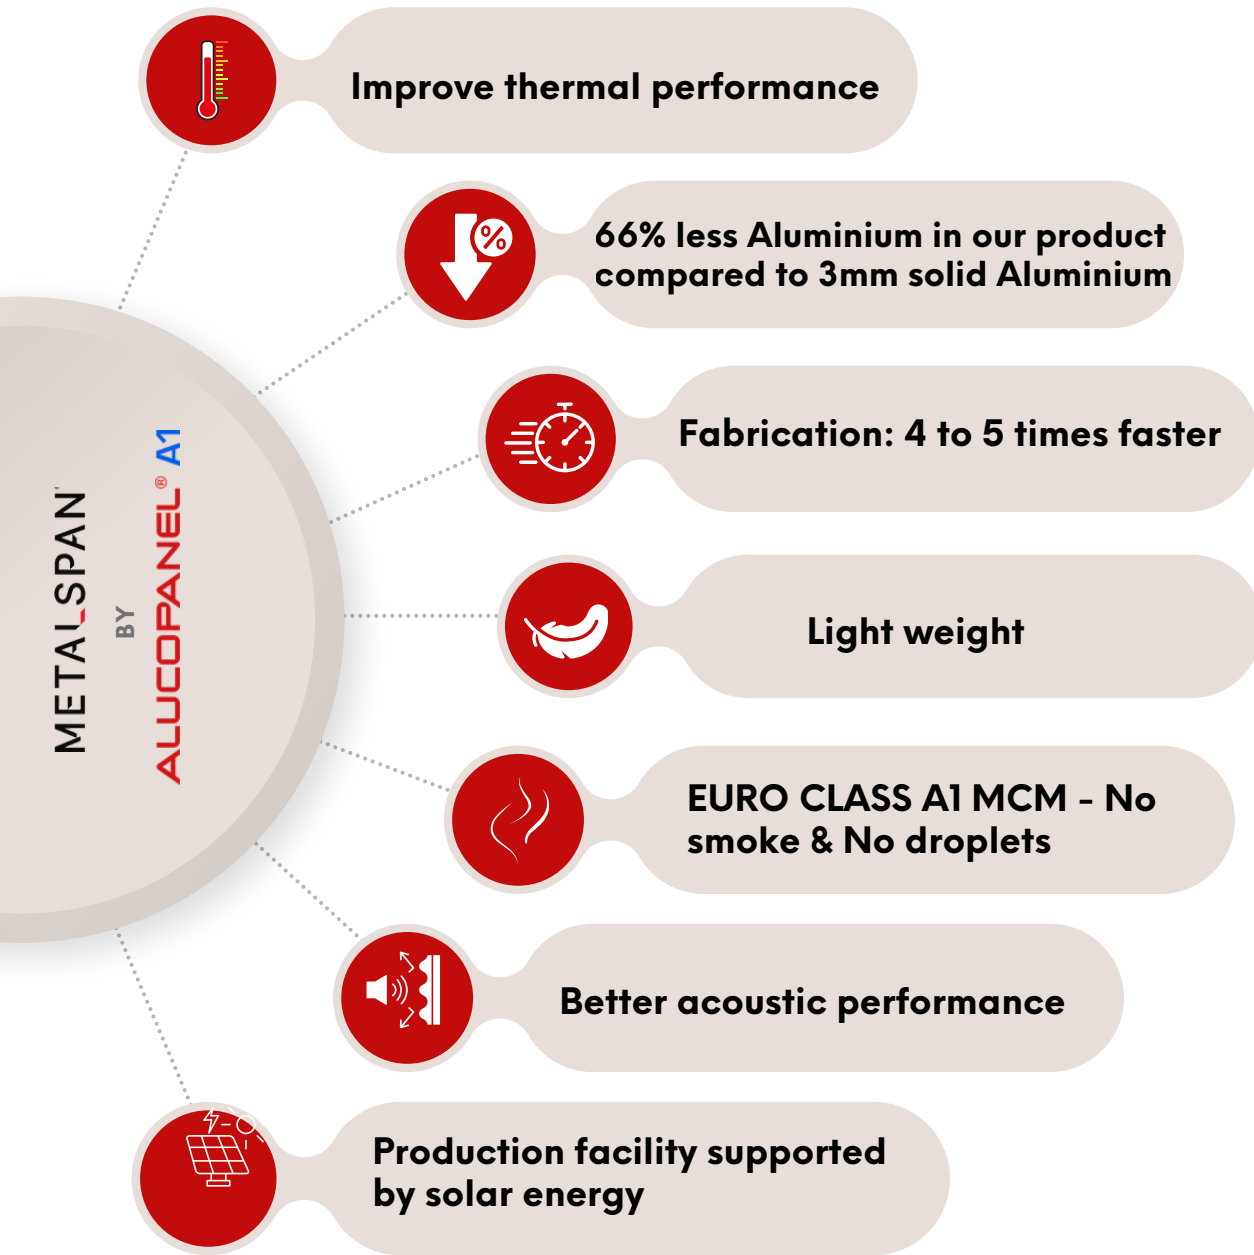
METAL_SPAN®
BY
ALUCOPANEL® A1

Improve thermal performance

66% less Aluminium in our product compared to 3mm solid Aluminium

Fabrication: 4 to 5 times faster

Light weight

EURO CLASS A1 MCM - No smoke & No droplets

Better acoustic performance

Production facility supported by solar energy